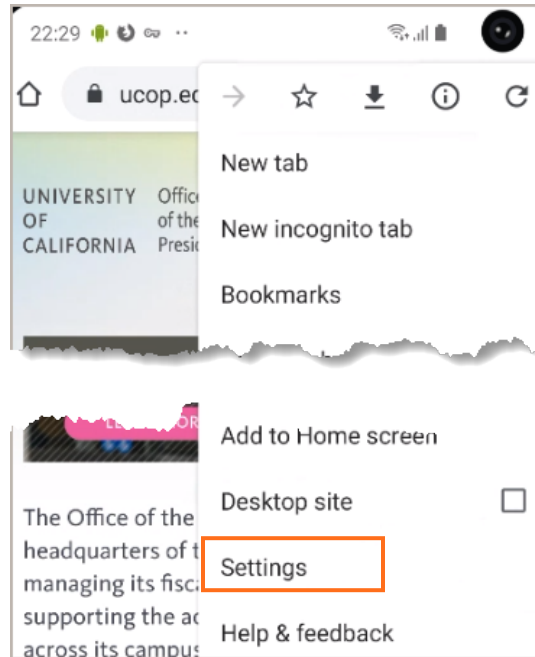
22:29

ucop.ec

UNIVERSITY OF CALIFORNIA

Office of the Presi

New tab

New incognito tab

Bookmarks

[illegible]

Add to Home screen

Desktop site

Settings

Help & feedback

The Office of the headquarters of t managing its fisca supporting the ac across its campus